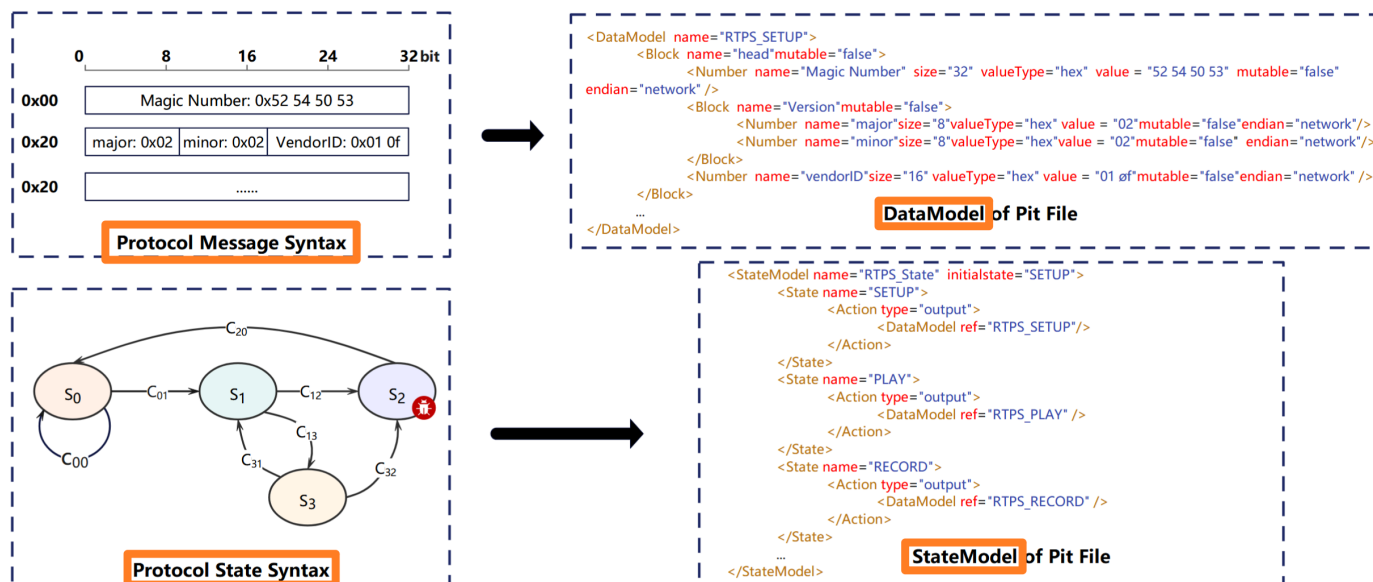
0 8 16 24 32 bit

0x00 Magic Number: 0x52 54 50 53

0x20 major: 0x02 minor: 0x02 VendorID: 0x01 0f

0x20 ......

Protocol Message Syntax

<DataModel name="RTPS_SETUP">
<Block name="head"mutable="false">
<Number name="Magic Number" size="32" valueType="hex" value = "52 54 50 53" mutable="false" endian="network" />
<Block name="Version"mutable="false">
<Number name="major"size="8"valueType="hex" value = "02"mutable="false"endian="network"/>
<Number name="minor"size="8"valueType="hex"value = "02"mutable="false" endian="network"/>
</Block>
<Number name="vendorID"size="16" valueType="hex" value = "01 øf"mutable="false"endian="network" />
</Block>
...
</DataModel>

DataModel of Pit File

$C_{20}$
$S_0$ $C_{01}$ $S_1$ $C_{12}$ $S_2$
$C_{13}$
$C_{00}$ $C_{31}$ $C_{32}$
$S_3$

Protocol State Syntax

<StateModel name="RTPS_State" initialstate="SETUP">
<State name="SETUP">
<Action type="output">
<DataModel ref="RTPS_SETUP"/>
</Action>
</State>
<State name="PLAY">
<Action type="output">
<DataModel ref="RTPS_PLAY" />
</Action>
</State>
<State name="RECORD">
<Action type="output">
<DataModel ref="RTPS_RECORD" />
</Action>
</State>
...
</StateModel>

StateModel of Pit File